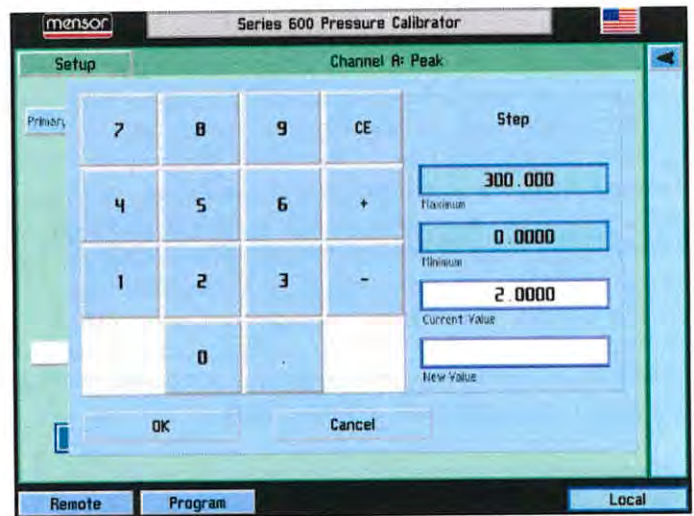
mensor

Series 600 Pressure Calibrator

Setup

Channel A: Peak

Primary

7 8 9 CE

4 5 6 +

1 2 3 -

0 .

Step

300.000

Maximum

0.0000

Minimum

2.0000

Current Value

New Value

OK

Cancel

Remote

Program

Local